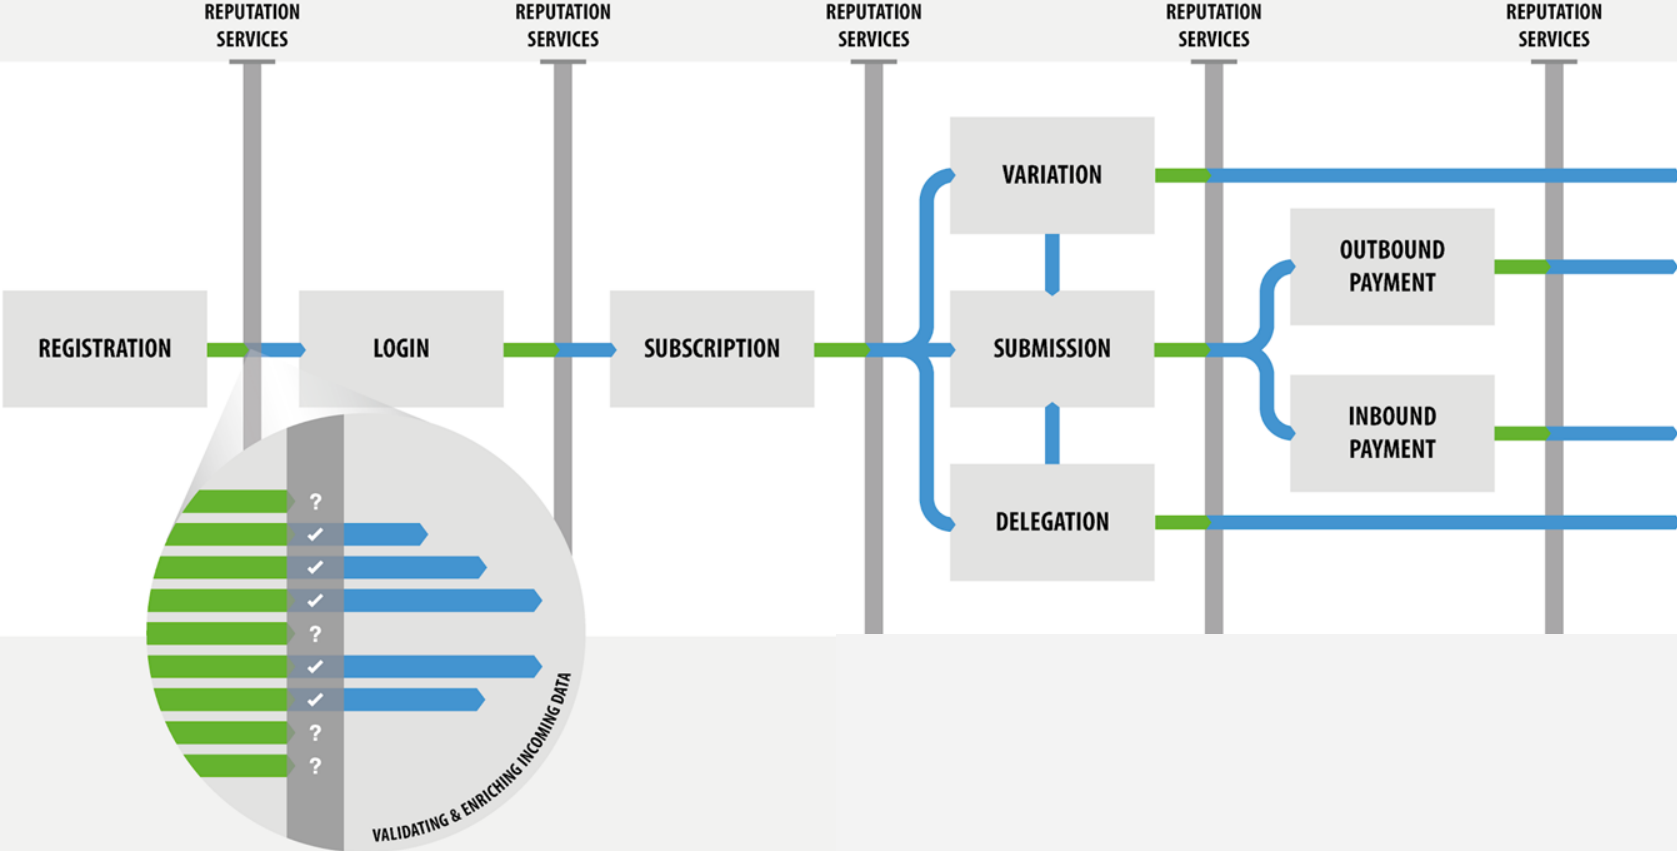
REPUTATION SERVICES

REPUTATION SERVICES

REPUTATION SERVICES

REPUTATION SERVICES

REPUTATION SERVICES

REGISTRATION

LOGIN

SUBSCRIPTION

VARIATION

SUBMISSION

DELEGATION

OUTBOUND PAYMENT

INBOUND PAYMENT

?
✓
✓
✓
?
✓
✓
?
?

VALIDATING & ENRICHING INCOMING DATA